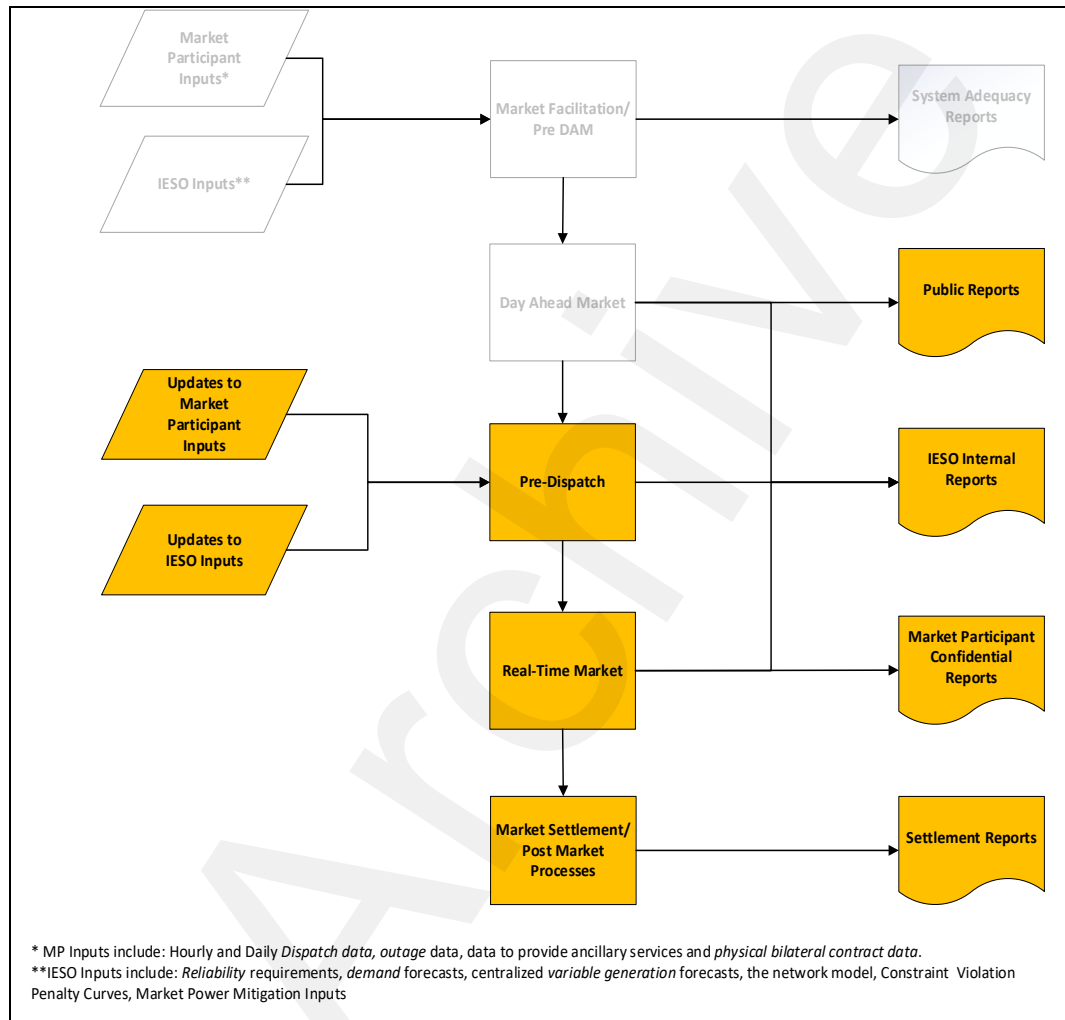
Market Participant Inputs*

IESO Inputs**

Market Facilitation/ Pre DAM

System Adequacy Reports

Day Ahead Market

Public Reports

Updates to Market Participant Inputs

Updates to IESO Inputs

Pre-Dispatch

IESO Internal Reports

Real-Time Market

Market Participant Confidential Reports

Market Settlement/ Post Market Processes

Settlement Reports

Archive

* MP Inputs include: Hourly and Daily *Dispatch data, outage* data, data to provide ancillary services and *physical bilateral contract data*.
**IESO Inputs include: *Reliability* requirements, *demand* forecasts, centralized *variable generation* forecasts, the network model, Constraint Violation Penalty Curves, Market Power Mitigation Inputs